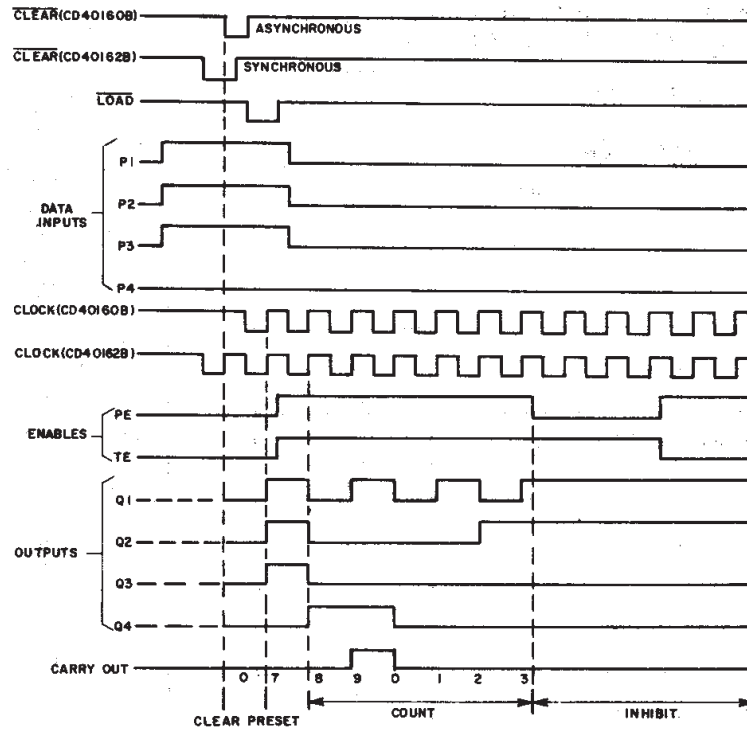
$\overline{\text{CLEAR}}$(CD40160B)
ASYNCHRONOUS
$\overline{\text{CLEAR}}$(CD40162B)
SYNCHRONOUS
$\overline{\text{LOAD}}$
DATA INPUTS
P1
P2
P3
P4
CLOCK(CD40160B)
CLOCK(CD40162B)
ENABLES
PE
TE
OUTPUTS
Q1
Q2
Q3
Q4
CARRY OUT
0 7 8 9 0 1 2 3
CLEAR PRESET
COUNT
INHIBIT